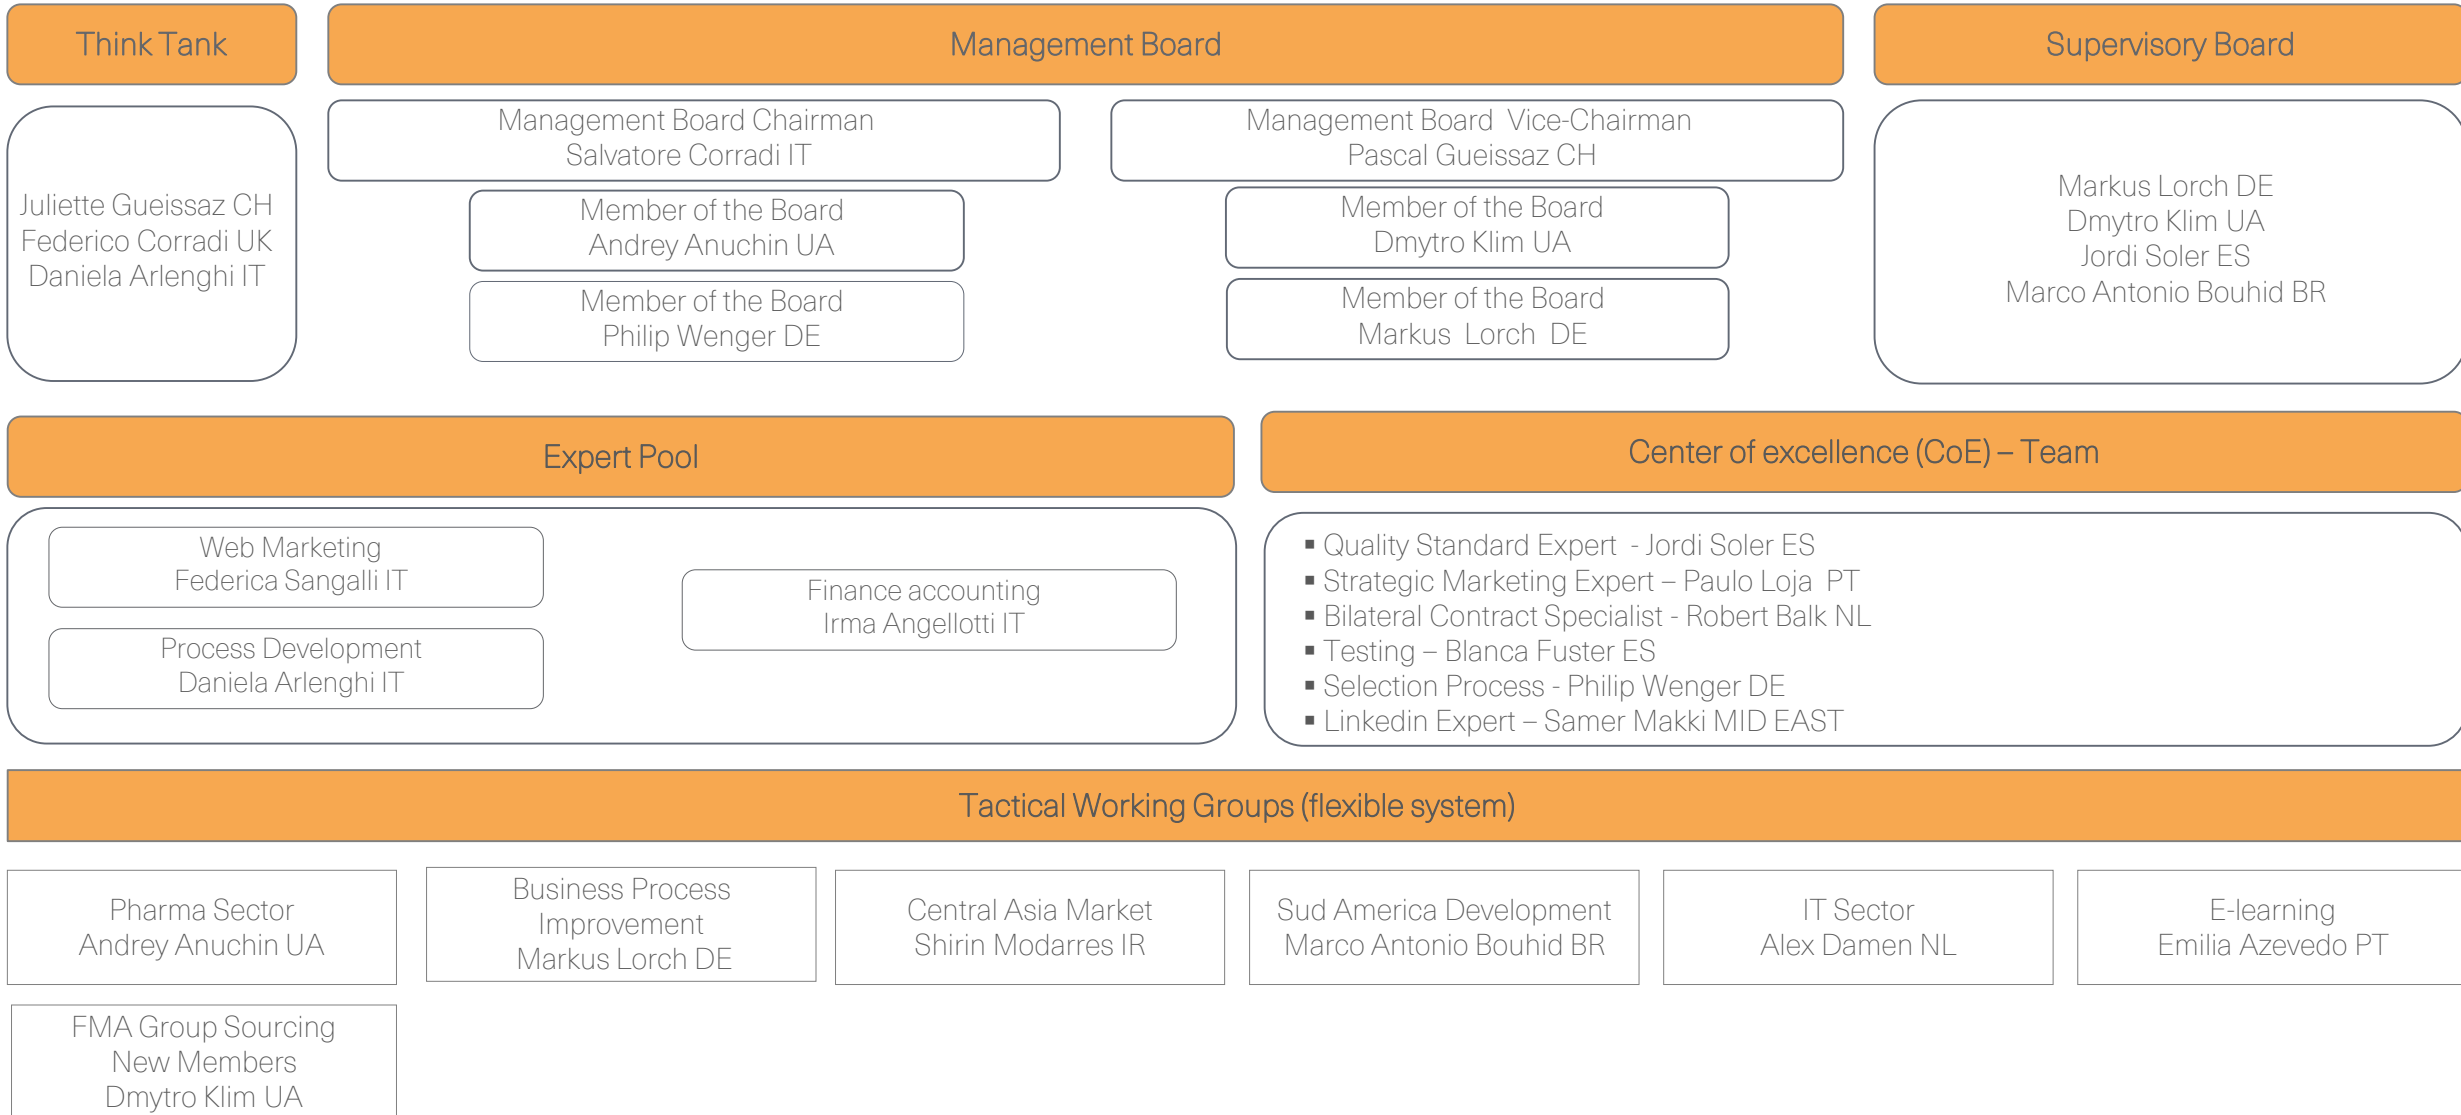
Think Tank

Juliette Gueissaz CH
Federico Corradi UK
Daniela Arlenghi IT

Management Board

Management Board Chairman
Salvatore Corradi IT

Member of the Board
Andrey Anuchin UA

Member of the Board
Philip Wenger DE

Management Board Vice-Chairman
Pascal Gueissaz CH

Member of the Board
Dmytro Klim UA

Member of the Board
Markus Lorch DE

Supervisory Board

Markus Lorch DE
Dmytro Klim UA
Jordi Soler ES
Marco Antonio Bouhid BR

Expert Pool

Web Marketing
Federica Sangalli IT

Process Development
Daniela Arlenghi IT

Finance accounting
Irma Angellotti IT

Center of excellence (CoE) – Team

- Quality Standard Expert - Jordi Soler ES
- Strategic Marketing Expert – Paulo Loja PT
- Bilateral Contract Specialist - Robert Balk NL
- Testing – Blanca Fuster ES
- Selection Process - Philip Wenger DE
- Linkedin Expert – Samer Makki MID EAST

Tactical Working Groups (flexible system)

Pharma Sector
Andrey Anuchin UA

Business Process Improvement
Markus Lorch DE

Central Asia Market
Shirin Modarres IR

Sud America Development
Marco Antonio Bouhid BR

IT Sector
Alex Damen NL

E-learning
Emilia Azevedo PT

FMA Group Sourcing New Members
Dmytro Klim UA